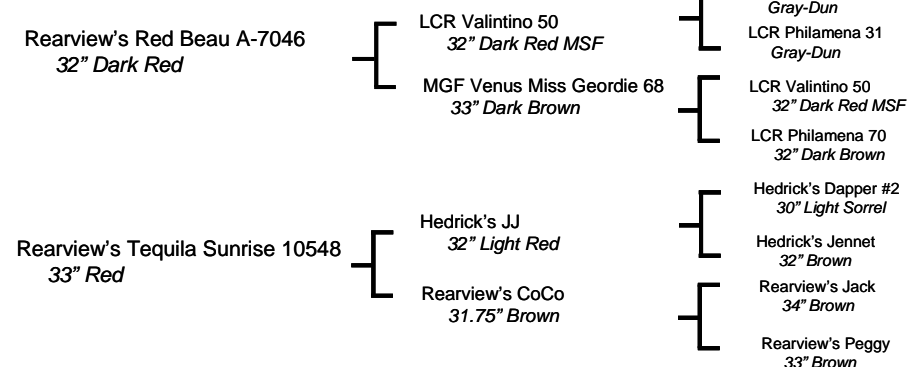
Gray-Dun

Rearview's Red Beau A-7046
32" Dark Red

LCR Valintino 50
32" Dark Red MSF

LCR Philamena 31
Gray-Dun

MGF Venus Miss Geordie 68
33" Dark Brown

LCR Valintino 50
32" Dark Red MSF

LCR Philamena 70
32" Dark Brown

Rearview's Tequila Sunrise 10548
33" Red

Hedrick's JJ
32" Light Red

Hedrick's Dapper #2
30" Light Sorrel

Hedrick's Jennet
32" Brown

Rearview's CoCo
31.75" Brown

Rearview's Jack
34" Brown

Rearview's Peggy
33" Brown